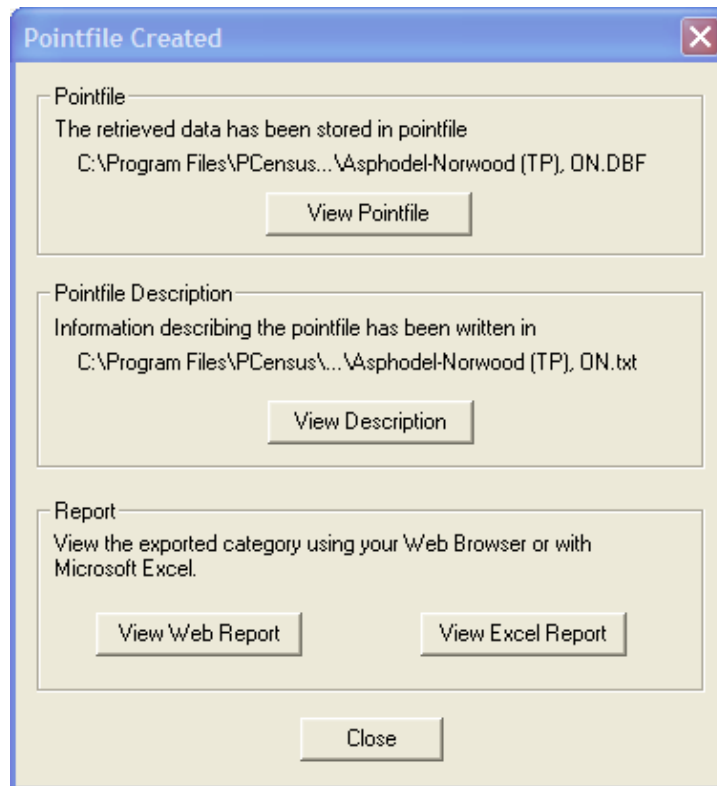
Pointfile Created

Pointfile

The retrieved data has been stored in pointfile

C:\Program Files\PCensus...\Asphodel-Norwood (TP), ON.DBF

View Pointfile

Pointfile Description

Information describing the pointfile has been written in

C:\Program Files\PCensus\...\Asphodel-Norwood (TP), ON.txt

View Description

Report

View the exported category using your Web Browser or with Microsoft Excel.

View Web Report

View Excel Report

Close